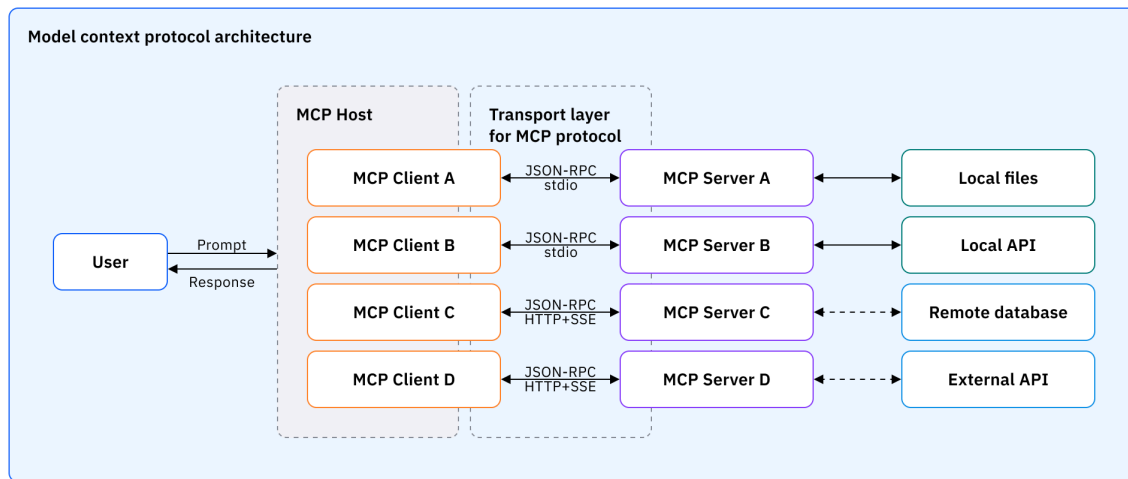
Model context protocol architecture

MCP Host

Transport layer for MCP protocol

User

Prompt

Response

MCP Client A

MCP Client B

MCP Client C

MCP Client D

JSON-RPC stdio

JSON-RPC stdio

JSON-RPC HTTP+SSE

JSON-RPC HTTP+SSE

MCP Server A

MCP Server B

MCP Server C

MCP Server D

Local files

Local API

Remote database

External API